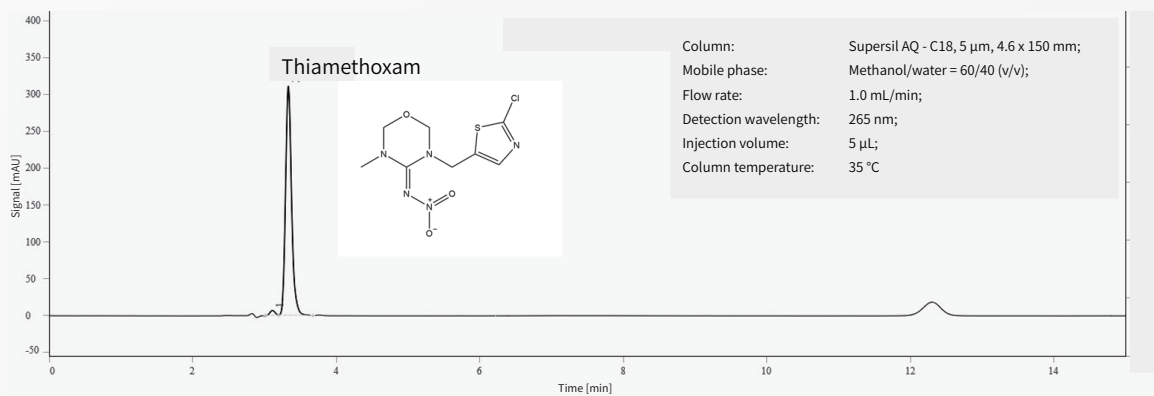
Thiamethoxam

O
N
N
N
N
$N^+$
O
$O^-$
S
Cl
N

Column: Supersil AQ - C18, 5 µm, 4.6 x 150 mm;
Mobile phase: Methanol/water = 60/40 (v/v);
Flow rate: 1.0 mL/min;
Detection wavelength: 265 nm;
Injection volume: 5 µL;
Column temperature: 35 °C

Signal [mAU]
400
350
300
250
200
150
100
50
0
-50

0
2
4
6
8
10
12
14
Time [min]